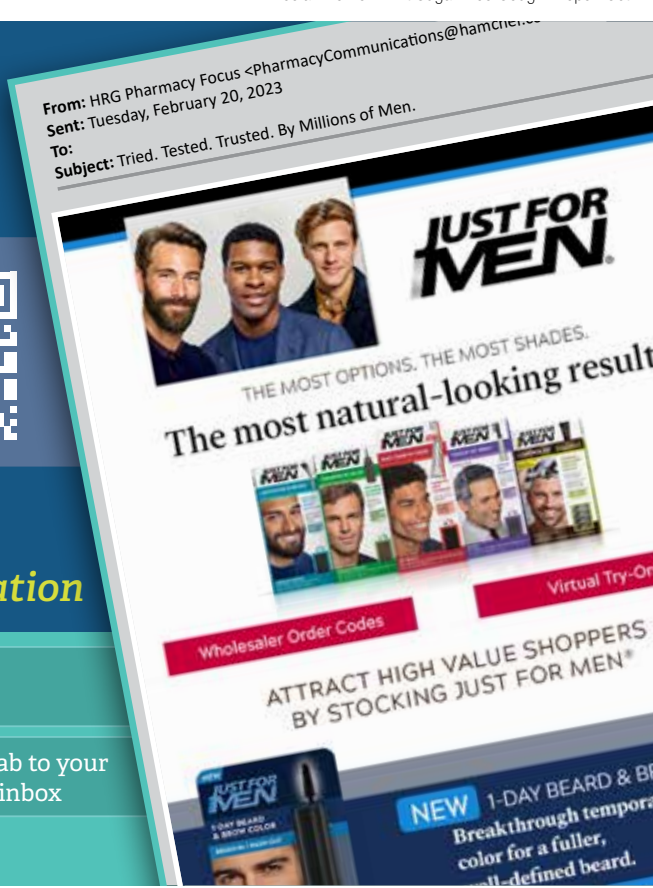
From: HRG Pharmacy Focus <PharmacyCommunications@hamcher.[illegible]
Sent: Tuesday, February 20, 2023
To:
Subject: Tried. Tested. Trusted. By Millions of Men.

JUST FOR MEN

THE MOST OPTIONS. THE MOST SHADES.
The most natural-looking result

JUST FOR MEN
JUST FOR MEN
JUST FOR MEN
JUST FOR MEN
JUST FOR MEN

Wholesaler Order Codes
Virtual Try-On

ATTRACT HIGH VALUE SHOPPERS BY STOCKING JUST FOR MEN®

NEW
JUST FOR MEN
1-DAY BEARD & BROW COLOR

NEW 1-DAY BEARD & BR
Breakthrough tempora
color for a fuller,
well-defined beard.

ation

ab to your
inbox